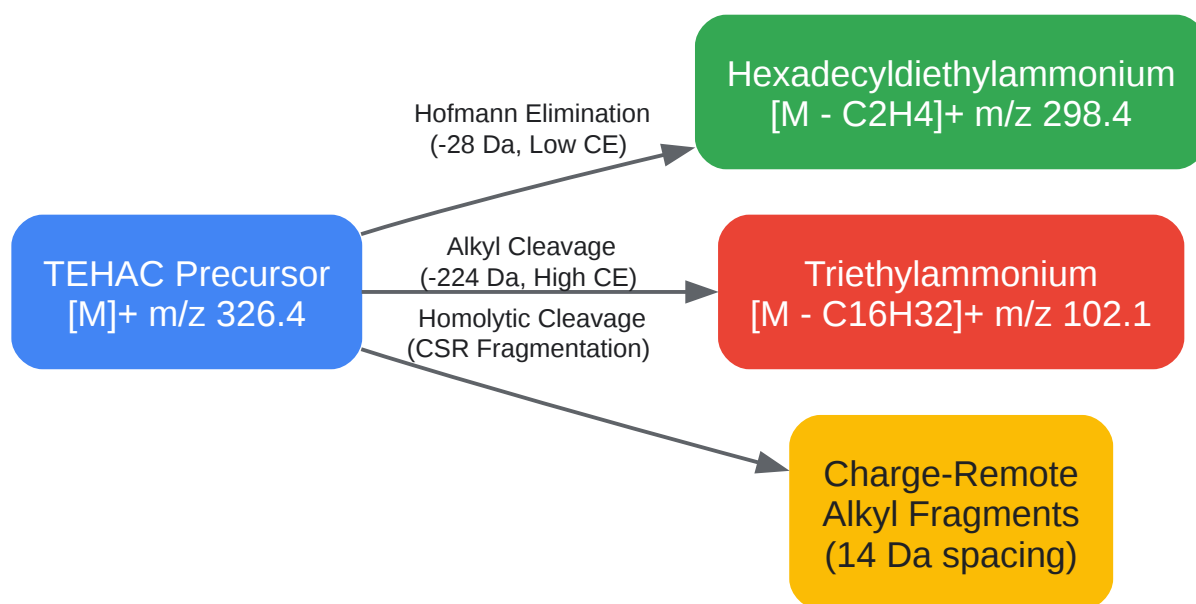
TEHAC Precursor
[M]+ m/z 326.4

Hofmann Elimination
(-28 Da, Low CE)

Hexadecyldiethylammonium
[M - C2H4]+ m/z 298.4

Alkyl Cleavage
(-224 Da, High CE)

Triethylammonium
[M - C16H32]+ m/z 102.1

Homolytic Cleavage
(CSR Fragmentation)

Charge-Remote
Alkyl Fragments
(14 Da spacing)